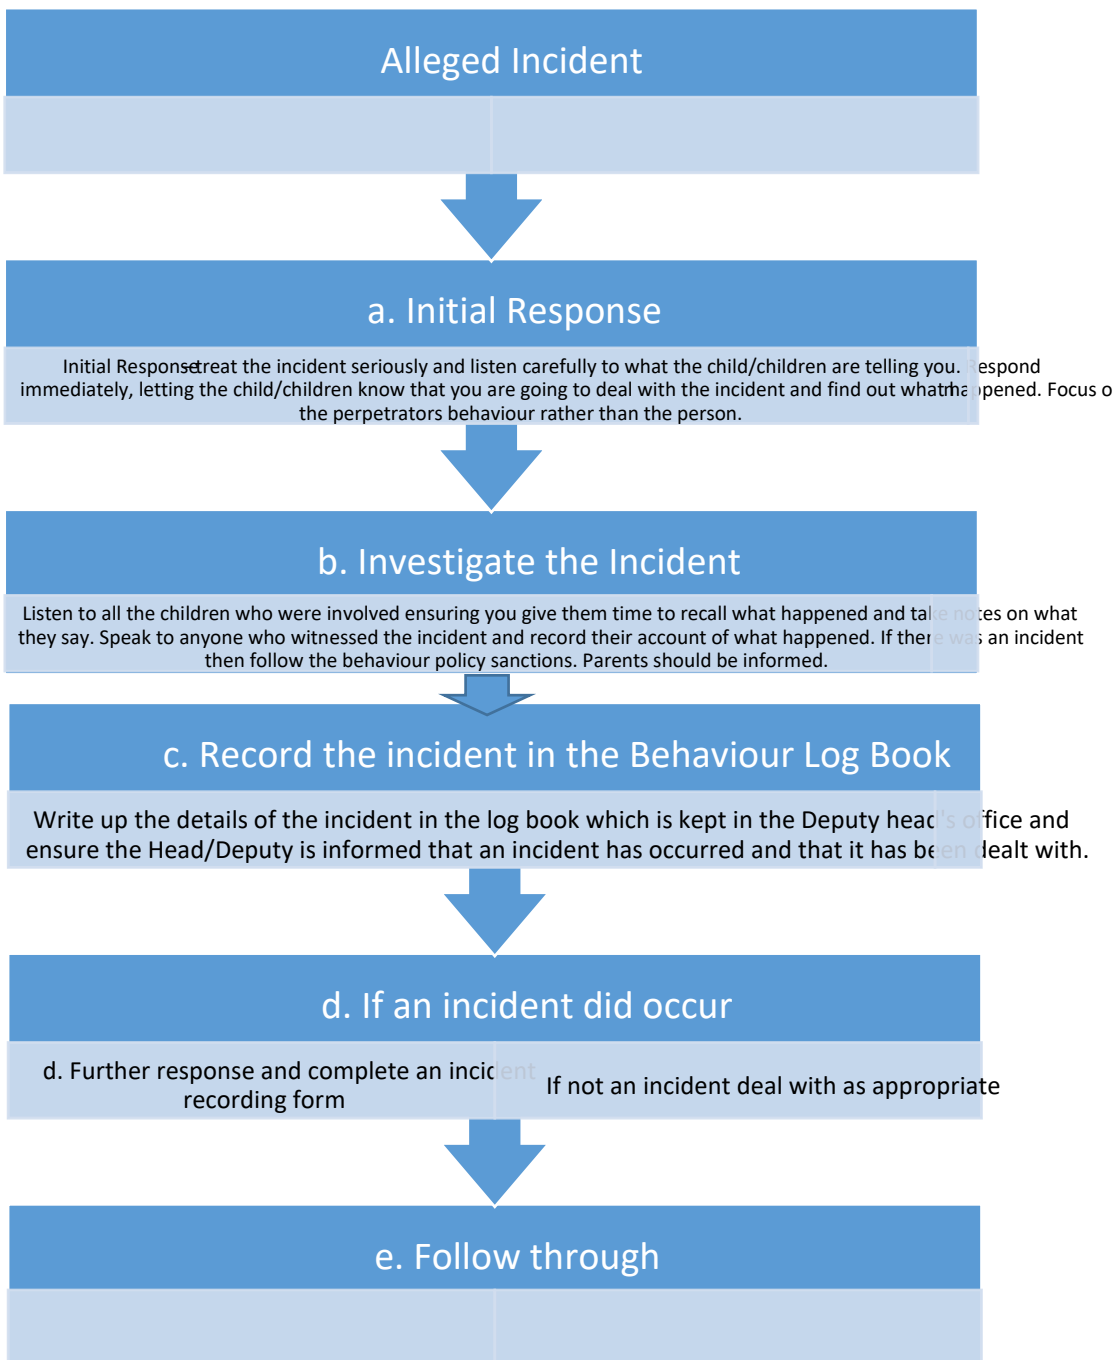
Alleged Incident

a. Initial Response

Initial Response – treat the incident seriously and listen carefully to what the child/children are telling you. Respond immediately, letting the child/children know that you are going to deal with the incident and find out what happened. Focus o the perpetrators behaviour rather than the person.

b. Investigate the Incident

Listen to all the children who were involved ensuring you give them time to recall what happened and take notes on what they say. Speak to anyone who witnessed the incident and record their account of what happened. If there was an incident then follow the behaviour policy sanctions. Parents should be informed.

c. Record the incident in the Behaviour Log Book

Write up the details of the incident in the log book which is kept in the Deputy head's office and ensure the Head/Deputy is informed that an incident has occurred and that it has been dealt with.

d. If an incident did occur

d. Further response and complete an incident recording form

If not an incident deal with as appropriate

e. Follow through